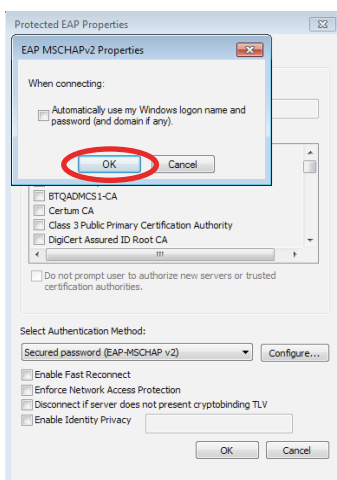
Protected EAP Properties

EAP MSCHAPv2 Properties

When connecting:

Automatically use my Windows logon name and password (and domain if any).

OK

Cancel

BTQADMCS1-CA
Certum CA
Class 3 Public Primary Certification Authority
DigiCert Assured ID Root CA

Do not prompt user to authorize new servers or trusted certification authorities.

Select Authentication Method:

Secured password (EAP-MSCHAP v2)

Configure...

Enable Fast Reconnect
Enforce Network Access Protection
Disconnect if server does not present cryptobinding TLV
Enable Identity Privacy

OK

Cancel